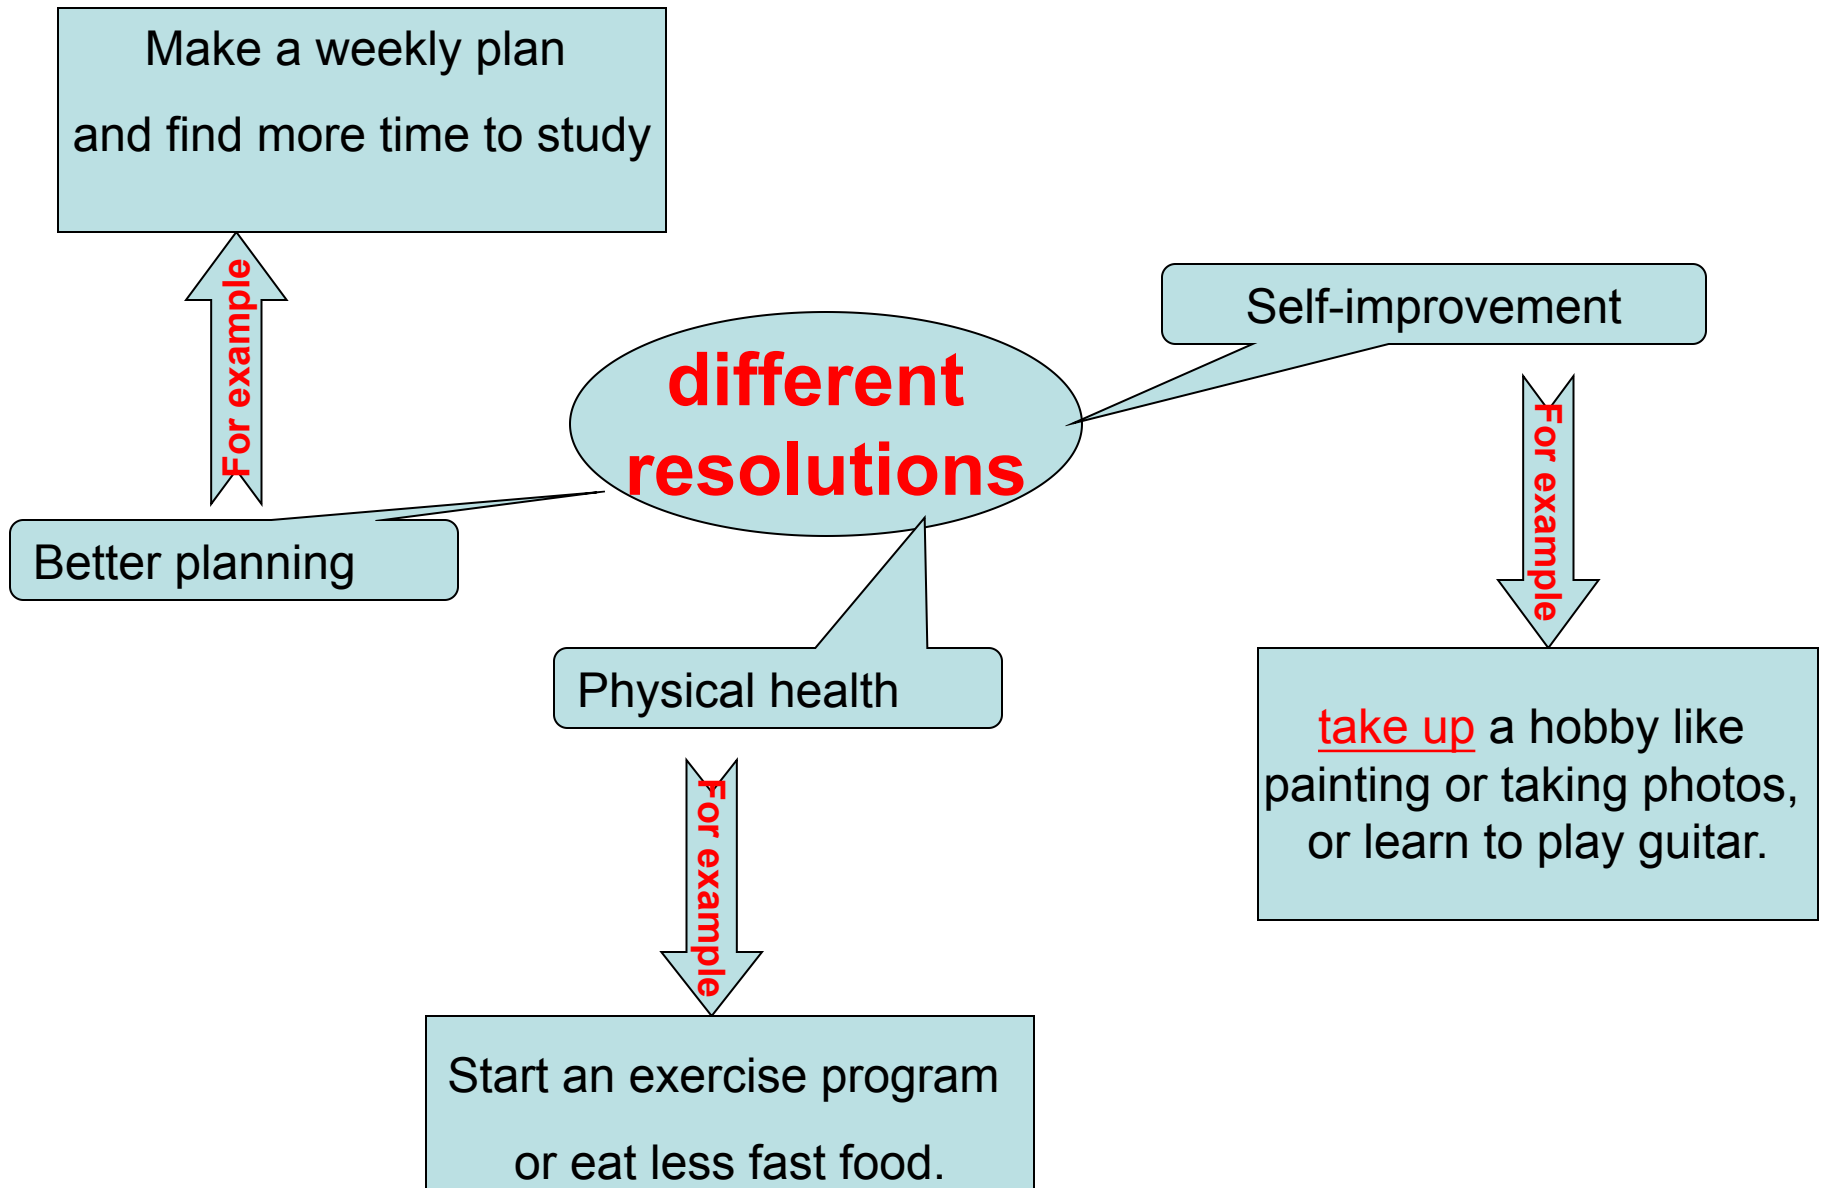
Make a weekly plan

and find more time to study

For example

different resolutions

Self-improvement

Better planning

For example

Physical health

take up a hobby like painting or taking photos, or learn to play guitar.

For example

Start an exercise program

or eat less fast food.